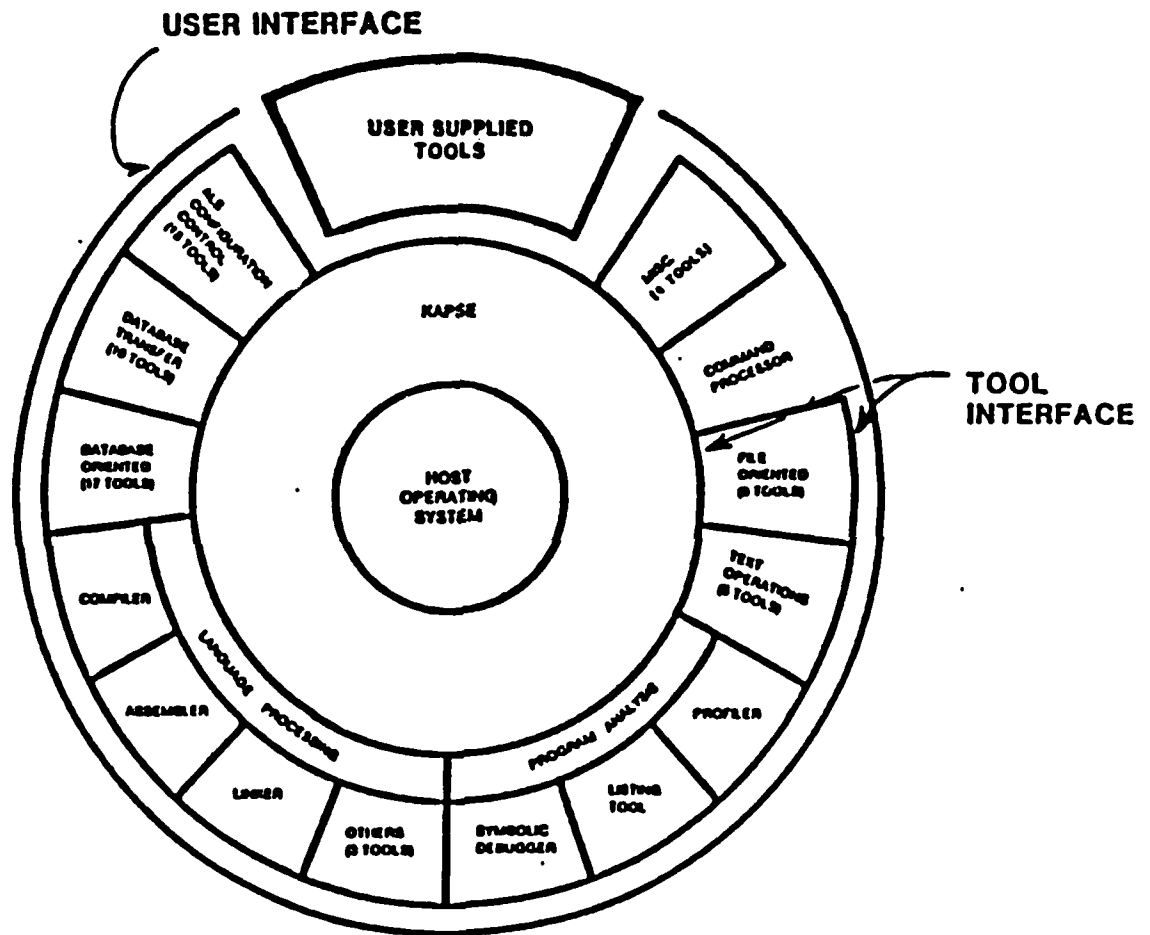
USER INTERFACE

USER SUPPLIED TOOLS

ALS CONFIGURATION CONTROL (10 TOOLS)

MISC (6 TOOLS)

KAPSE

DATABASE TRANSFER (10 TOOLS)

COMMAND PROCESSOR

TOOL INTERFACE

DATABASE ORIENTED (17 TOOLS)

HOST OPERATING SYSTEM

FILE ORIENTED (8 TOOLS)

TEXT OPERATIONS (8 TOOLS)

COMPILER

LANGUAGE PROCESSING

PROGRAM ANALYSIS

PROFILER

ASSEMBLER

LINKER

OTHERS (3 TOOLS)

SYMBOLIC DEBUGGER

LISTING TOOL